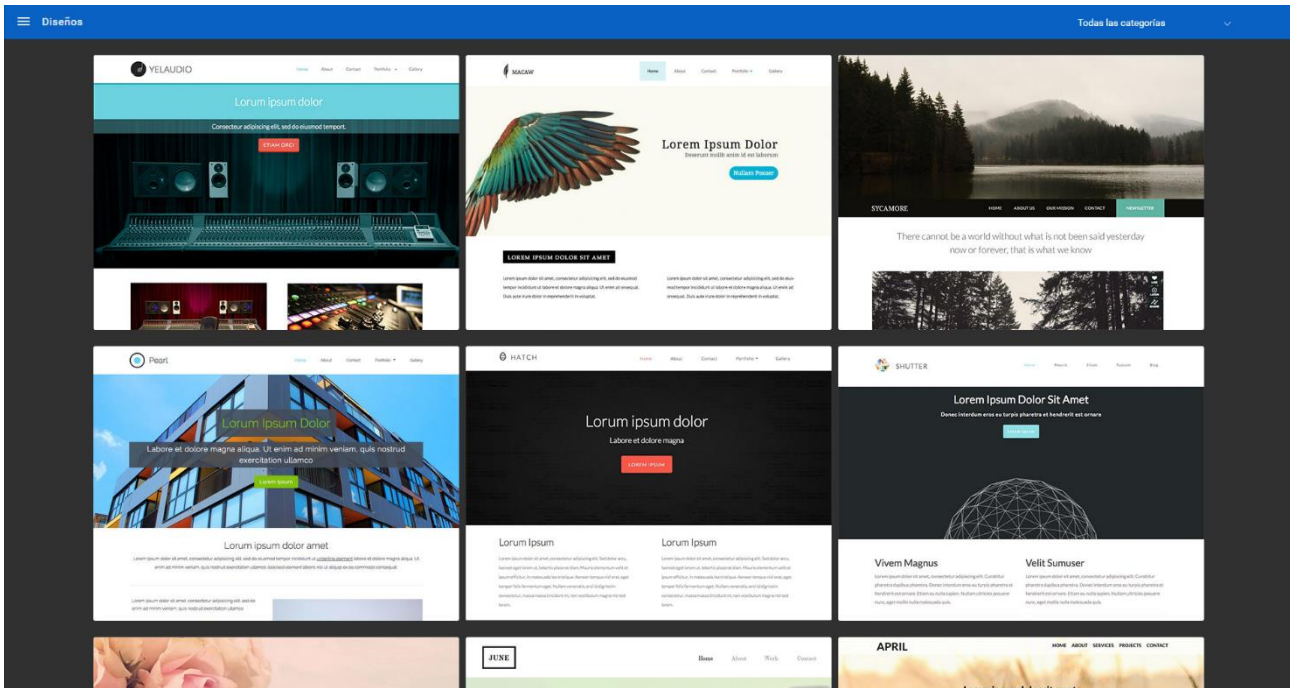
Diseños

Todas las categorías

YELAUDIO
Home About Contact Portfolio Gallery
Lorum ipsum dolor
Consectetur adipiscing elit, sed do eiusmod tempor.
ETIAM ORCI

MACAW
Home About Contact Portfolio Gallery
Lorem Ipsum Dolor
Deserunt mollit anim id est laborum
Nullam Posuer
LOREM IPSUM DOLOR SIT AMET

SYCAMORE
HOME ABOUT US OUR MISSION CONTACT NEWSLETTER
There cannot be a world without what is not been said yesterday now or forever, that is what we know

Pearl
Home About Contact Portfolio Gallery
Lorum ipsum Dolor
Labore et dolore magna aliqua. Ut enim ad minim veniam, quis nostrud exercitation ullamco
Lorem ipsum
Lorum ipsum dolor amet

HATCH
Home About Contact Portfolio Gallery
Lorum ipsum dolor
Labore et dolore magna
LOREM IPSUM
Lorum Ipsum
Lorum Ipsum

SHUTTER
Lorem Ipsum Dolor Sit Amet
Donec interdum eros eu turpis pharetra et hendrerit est ornare
Vivem Magnus
Velit Sumuser

JUNE
Home About Work Contact

APRIL
HOME ABOUT SERVICES PROJECTS CONTACT